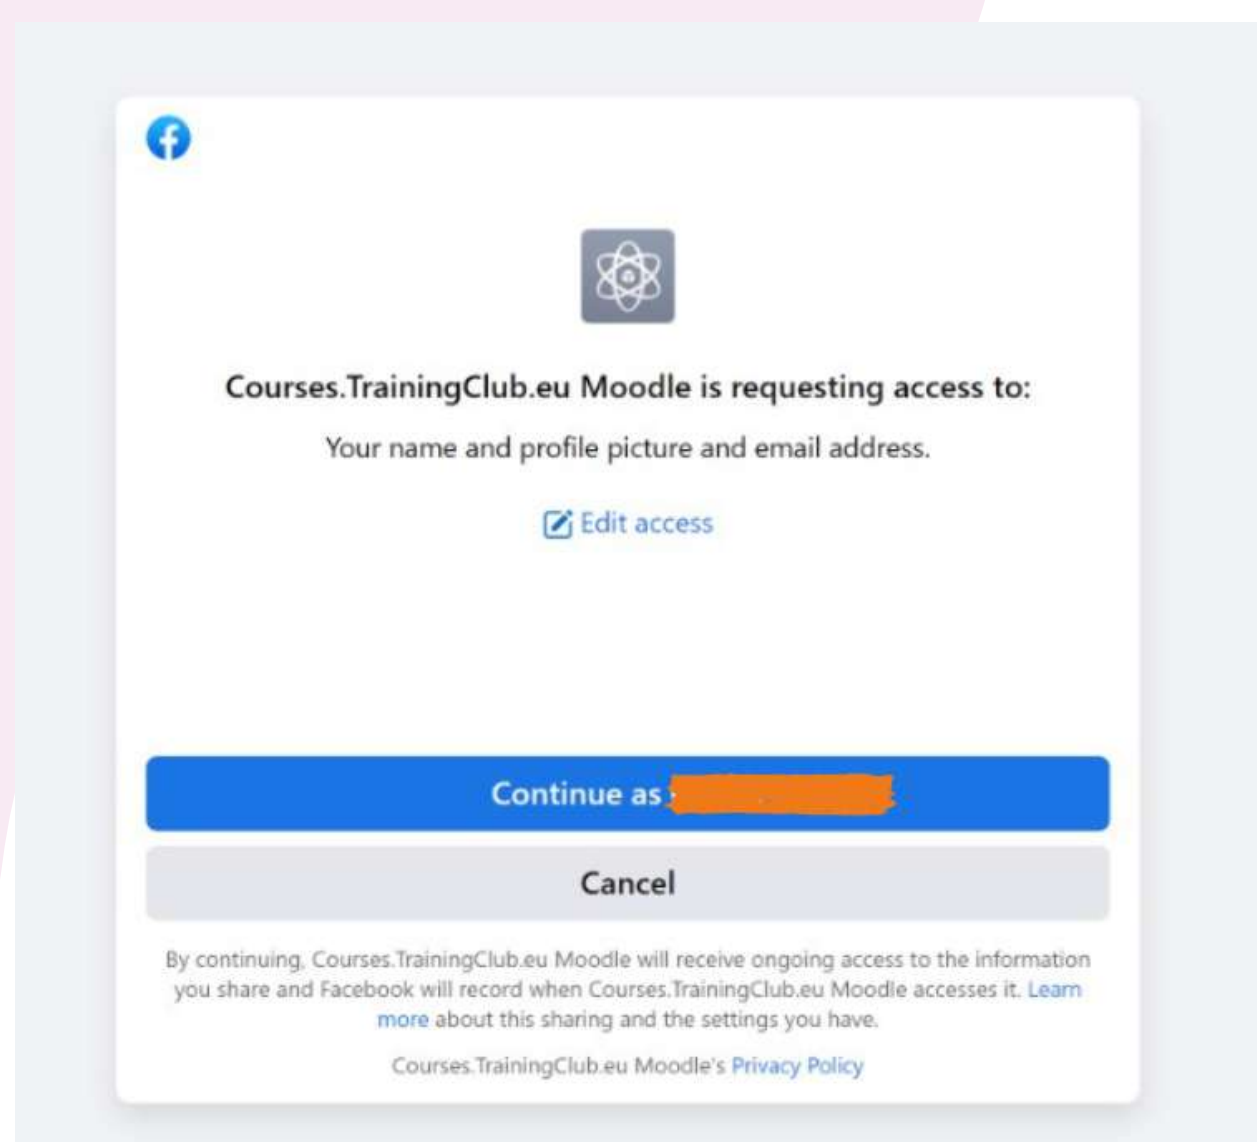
Courses.TrainingClub.eu Moodle is requesting access to:

Your name and profile picture and email address.

Edit access

Continue as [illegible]

Cancel

By continuing, Courses.TrainingClub.eu Moodle will receive ongoing access to the information you share and Facebook will record when Courses.TrainingClub.eu Moodle accesses it. Learn more about this sharing and the settings you have.

Courses.TrainingClub.eu Moodle's Privacy Policy